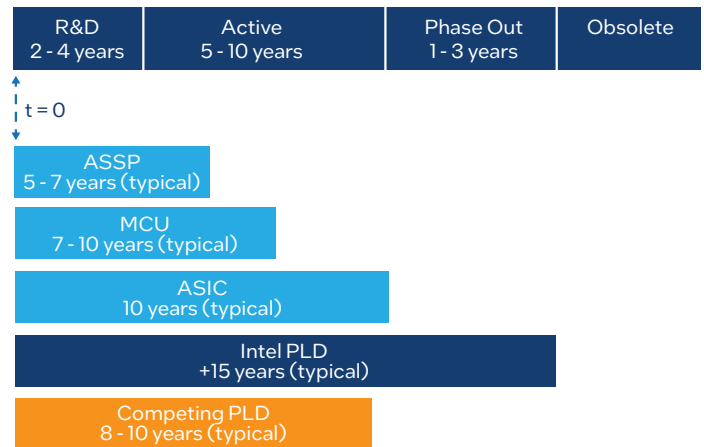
R&D
2 - 4 years

Active
5 - 10 years

Phase Out
1 - 3 years

Obsolete

t = 0

ASSP
5 - 7 years (typical)

MCU
7 - 10 years (typical)

ASIC
10 years (typical)

Intel PLD
+15 years (typical)

Competing PLD
8 - 10 years (typical)